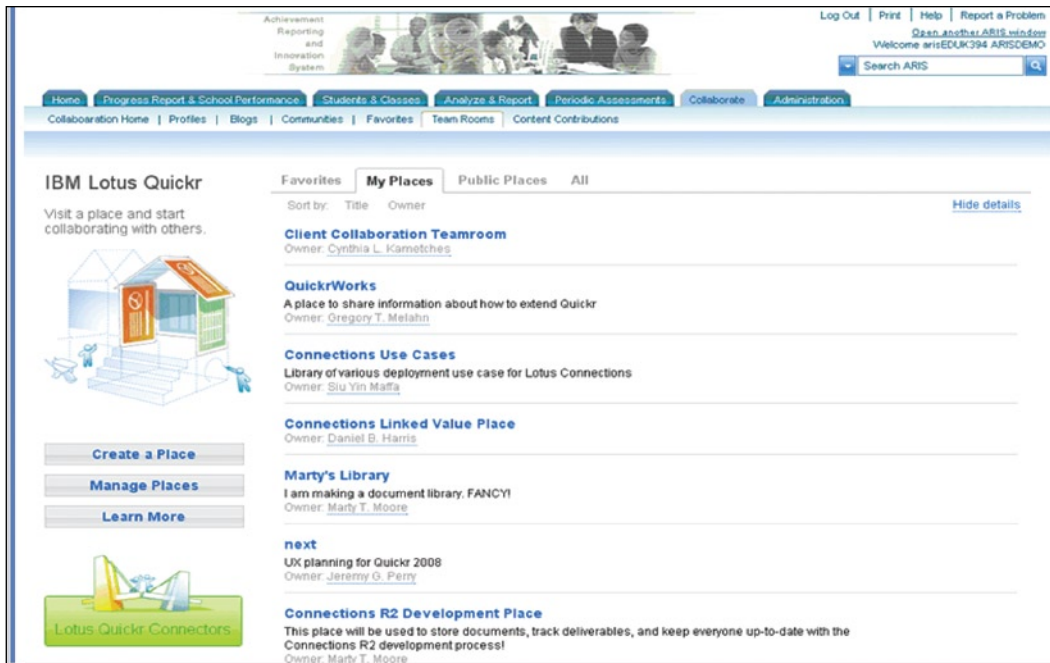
Achievement
Reporting
and
Innovation
System

Log Out | Print | Help | Report a Problem
Open another ARIS window
Welcome arisEDUK394 ARISDEMO
Search ARIS

Home | Progress Report & School Performance | Students & Classes | Analyze & Report | Periodic Assessments | Collaborate | Administration

Collaboaration Home | Profiles | Blogs | Communities | Favorites | Team Rooms | Content Contributions

IBM Lotus Quickr

Visit a place and start collaborating with others.

Create a Place
Manage Places
Learn More

Lotus Quickr Connectors

Favorites | My Places | Public Places | All

Sort by: Title Owner

Hide details

Client Collaboration Teamroom
Owner: Cynthia L. Kametches

QuickrWorks
A place to share information about how to extend Quickr
Owner: Gregory T. Melahn

Connections Use Cases
Library of various deployment use case for Lotus Connections
Owner: Siu Yin Maffa

Connections Linked Value Place
Owner: Daniel B. Harris

Marty's Library
I am making a document library. FANCY!
Owner: Marty T. Moore

next
UX planning for Quickr 2008
Owner: Jeremy G. Perry

Connections R2 Development Place
This place will be used to store documents, track deliverables, and keep everyone up-to-date with the Connections R2 development process!
Owner: Marty T. Moore